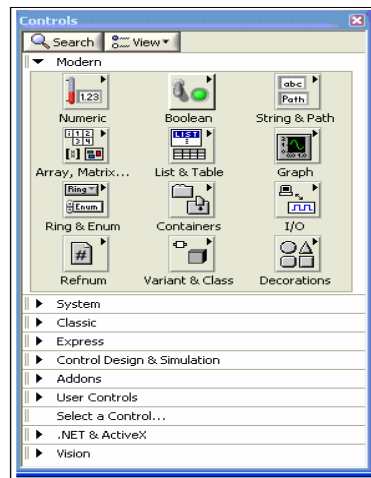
Controls

Search View

Modern

1.23
Numeric

Boolean

abc
Path
String & Path

Array, Matrix...

LIST
List & Table

Graph

Ring
Enum
Ring & Enum

Containers

I/O

#
Refnum

Variant & Class

Decorations

System

Classic

Express

Control Design & Simulation

Addons

User Controls

Select a Control...

.NET & ActiveX

Vision